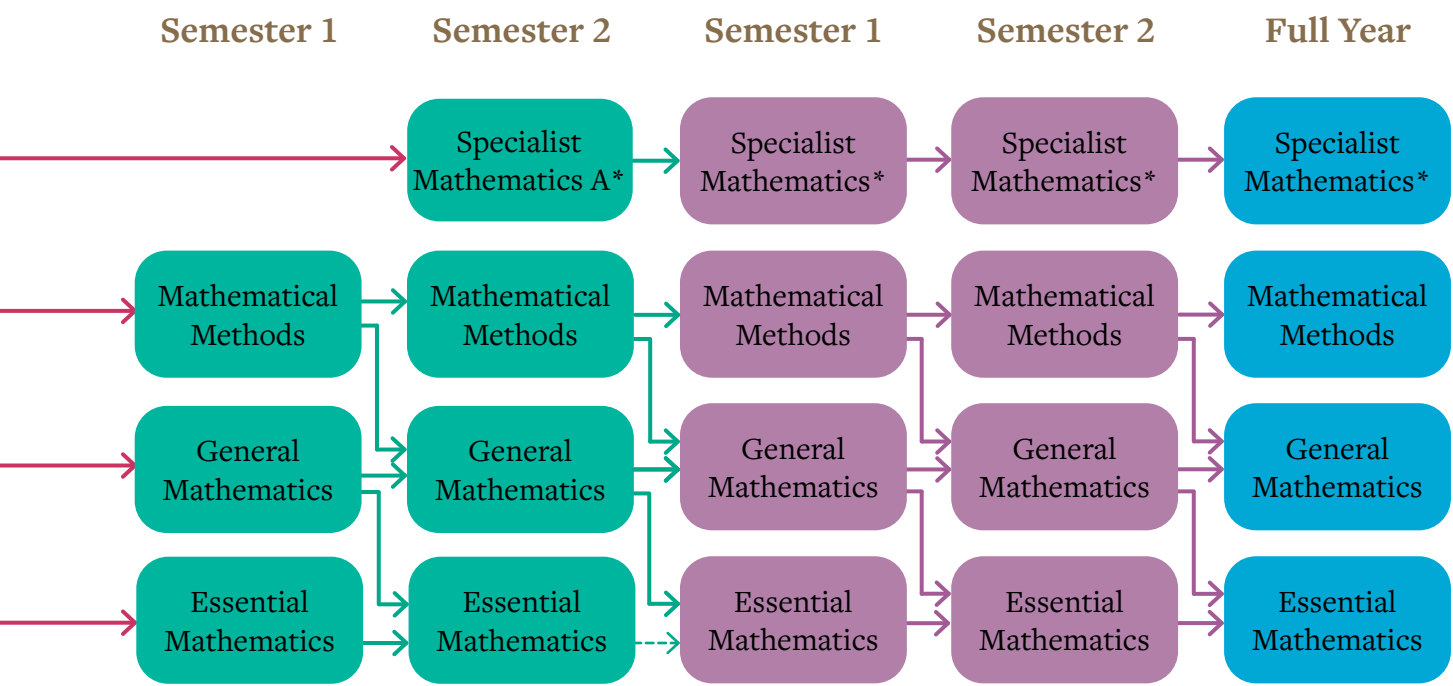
Semester 1 Semester 2 Semester 1 Semester 2 Full Year

Specialist Mathematics A*

Specialist Mathematics*

Specialist Mathematics*

Specialist Mathematics*

Mathematical Methods

Mathematical Methods

Mathematical Methods

Mathematical Methods

Mathematical Methods

General Mathematics

General Mathematics

General Mathematics

General Mathematics

General Mathematics

Essential Mathematics

Essential Mathematics

Essential Mathematics

Essential Mathematics

Essential Mathematics